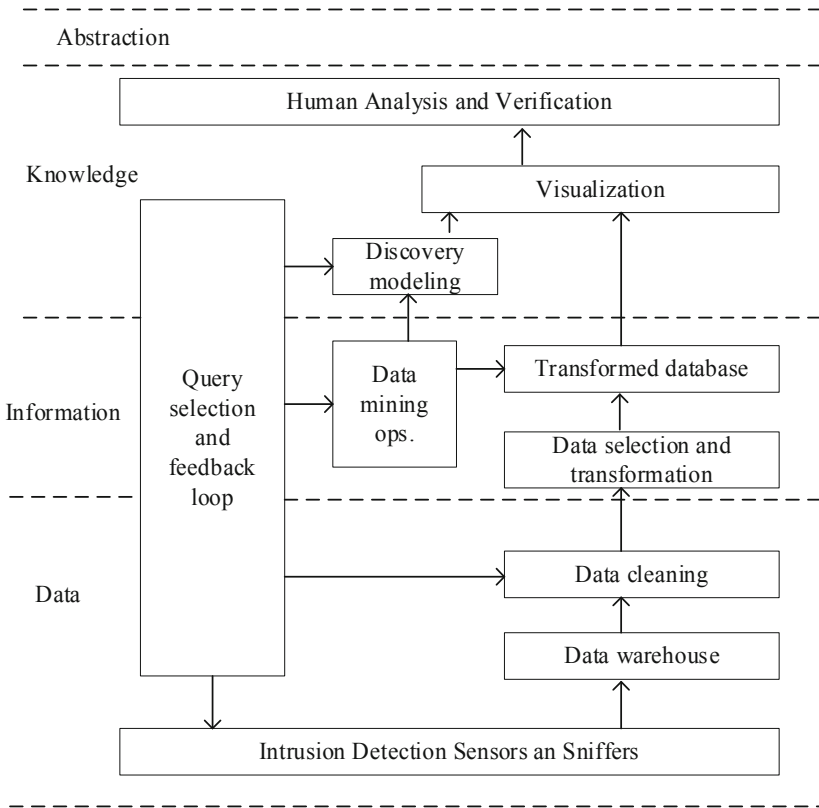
Abstraction

Human Analysis and Verification

Knowledge

Visualization

Discovery modeling

Query selection and feedback loop

Information

Data mining ops.

Transformed database

Data selection and transformation

Data

Data cleaning

Data warehouse

Intrusion Detection Sensors an Sniffers